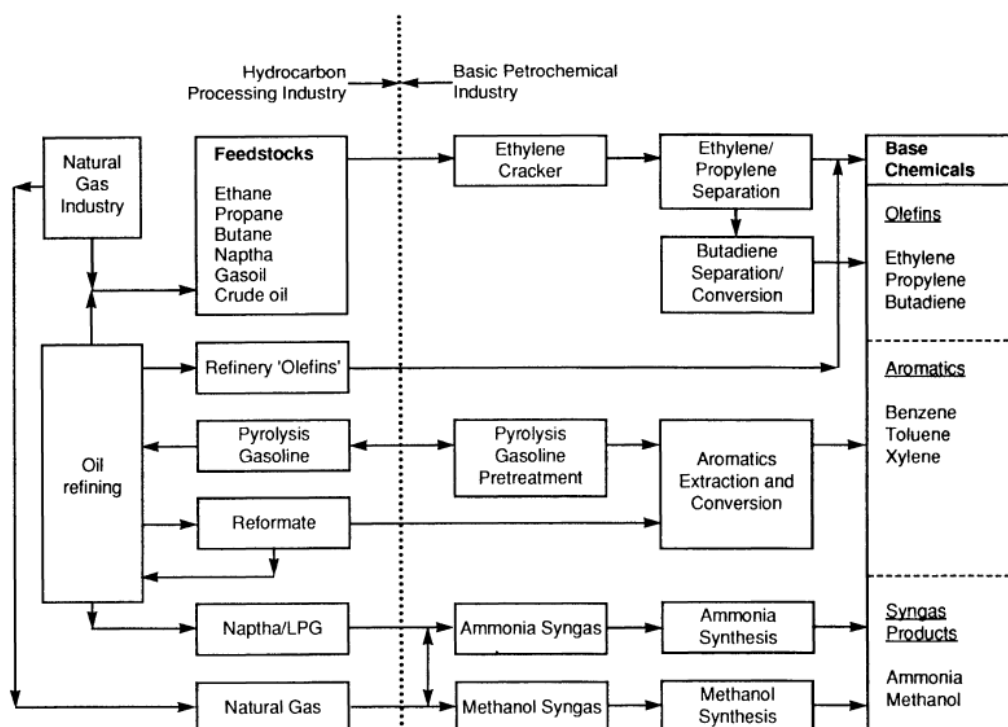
Hydrocarbon Processing Industry

Basic Petrochemical Industry

Natural Gas Industry

Feedstocks

Ethane
Propane
Butane
Naptha
Gasoil
Crude oil

Ethylene Cracker

Ethylene/ Propylene Separation

Butadiene Separation/ Conversion

Base Chemicals

Olefins

Ethylene
Propylene
Butadiene

Oil refining

Refinery 'Olefins'

Aromatics

Benzene
Toluene
Xylene

Pyrolysis Gasoline

Pyrolysis Gasoline Pretreatment

Aromatics Extraction and Conversion

Reformate

Naptha/LPG

Ammonia Syngas

Ammonia Synthesis

Syngas Products

Ammonia
Methanol

Natural Gas

Methanol Syngas

Methanol Synthesis